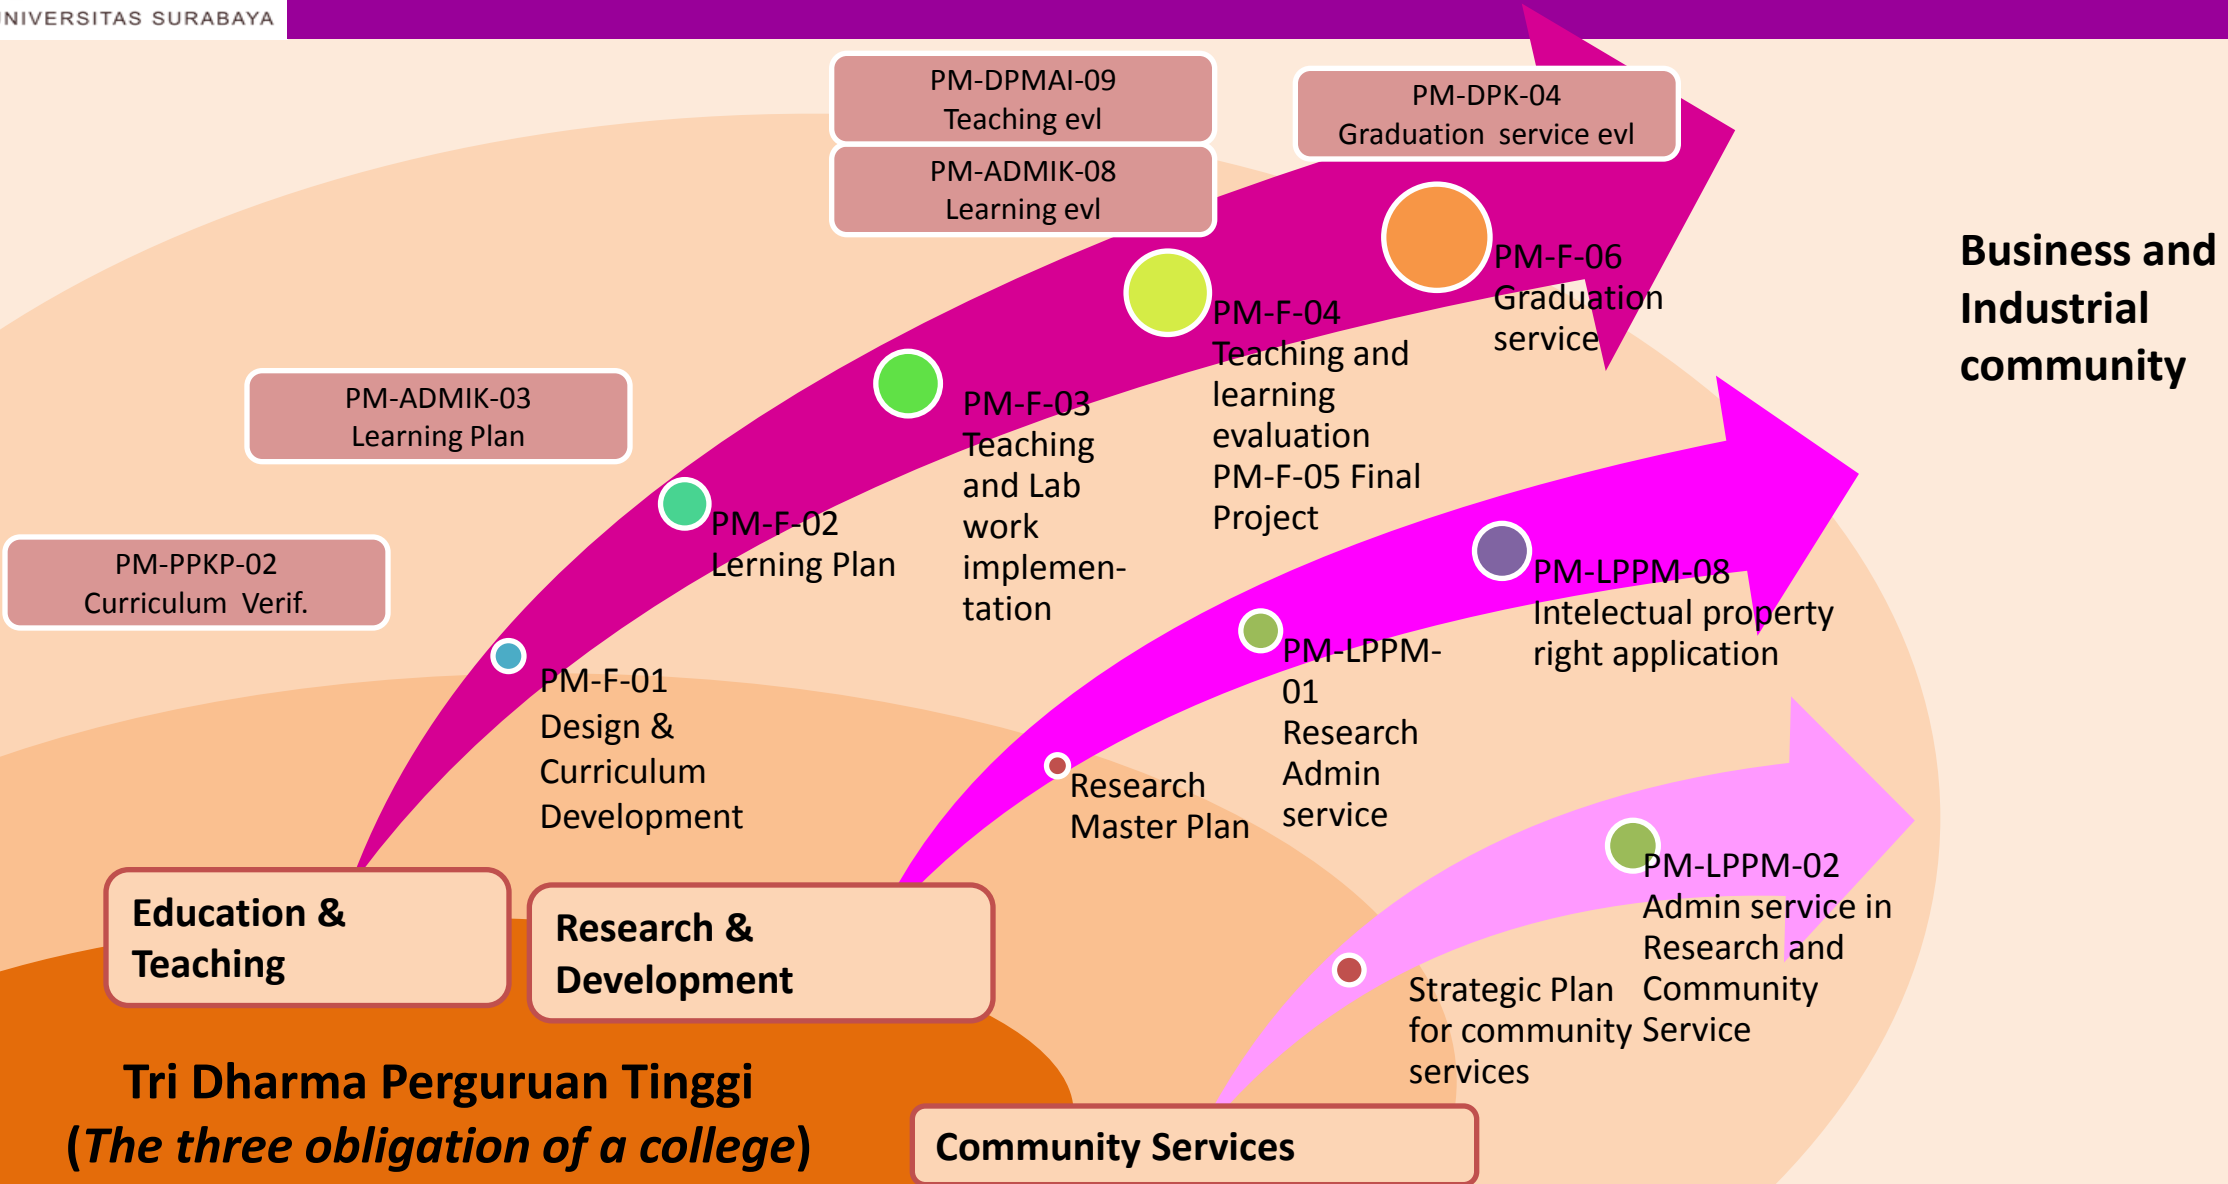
NIVERSITAS SURABAYA

PM-DPMAI-09
Teaching evl

PM-ADMIK-08
Learning evl

PM-DPK-04
Graduation service evl

Business and Industrial community

PM-F-06
Graduation service

PM-F-04
Teaching and learning evaluation
PM-F-05 Final Project

PM-ADMIK-03
Learning Plan

PM-F-03
Teaching and Lab work implementation

PM-F-02
Lerning Plan

PM-PPKP-02
Curriculum Verif.

PM-LPPM-08
Intelectual property right application

PM-LPPM-01
Research Admin service

PM-F-01
Design & Curriculum Development

Research Master Plan

PM-LPPM-02
Admin service in Research and Community Service

Strategic Plan for community services

Education & Teaching

Research & Development

Tri Dharma Perguruan Tinggi
(The three obligation of a college)

Community Services